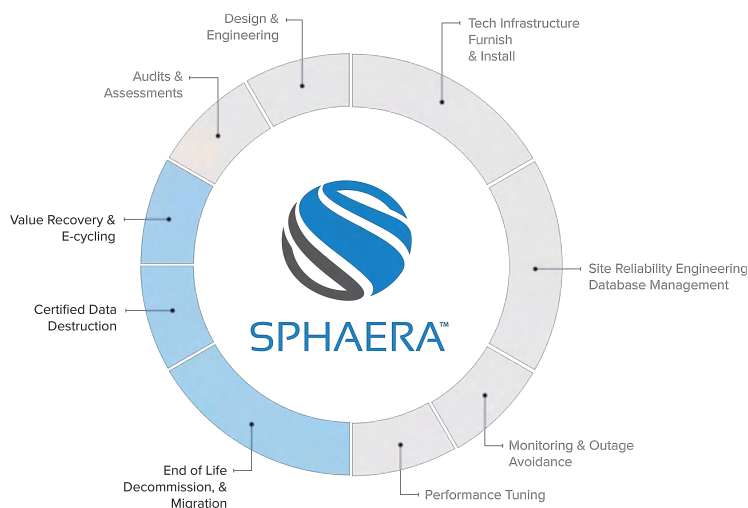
Design &
Engineering

Tech Infrastructure
Furnish
& Install

Audits &
Assessments

Value Recovery &
E-cycling

SPHAERA™

Site Reliability Engineering
Database Management

Certified Data
Destruction

Monitoring & Outage
Avoidance

End of Life
Decommission, &
Migration

Performance Tuning